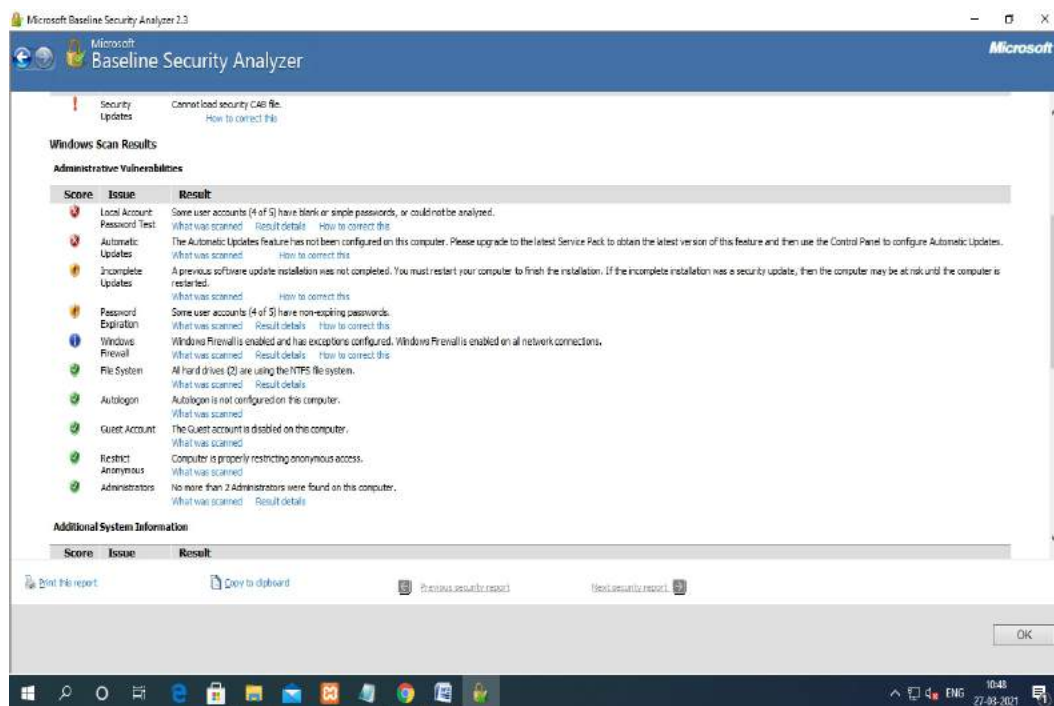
Microsoft Baseline Security Analyzer 2.3

Microsoft
Baseline Security Analyzer

Microsoft

Security Updates | Cannot load security CAB file.
How to correct this

Windows Scan Results

Administrative Vulnerabilities

| Score | Issue | Result |
|---|---|---|
| | Local Account Password Test | Some user accounts (4 of 5) have blank or simple passwords, or could not be analyzed. What was scanned Result details How to correct this |
| | Automatic Updates | The Automatic Updates feature has not been configured on this computer. Please upgrade to the latest Service Pack to obtain the latest version of this feature and then use the Control Panel to configure Automatic Updates. What was scanned How to correct this |
| | Incomplete Updates | A previous software update installation was not completed. You must restart your computer to finish the installation. If the incomplete installation was a security update, then the computer may be at risk until the computer is restarted. What was scanned How to correct this |
| | Password Expiration | Some user accounts (4 of 5) have non-expiring passwords. What was scanned Result details How to correct this |
| | Windows Firewall | Windows Firewall is enabled and has exceptions configured. Windows Firewall is enabled on all network connections. What was scanned Result details How to correct this |
| | File System | All hard drives (2) are using the NTFS file system. What was scanned Result details |
| | Autologon | Autologon is not configured on this computer. What was scanned |
| | Guest Account | The Guest account is disabled on this computer. What was scanned |
| | Restrict Anonymous | Computer is properly restricting anonymous access. What was scanned |
| | Administrators | No more than 2 Administrators were found on this computer. What was scanned Result details |

Additional System Information

| Score | Issue | Result |
|---|---|---|

Print this report
Copy to clipboard
Previous security report
Next security report

OK

ENG 10:48 27-03-2021